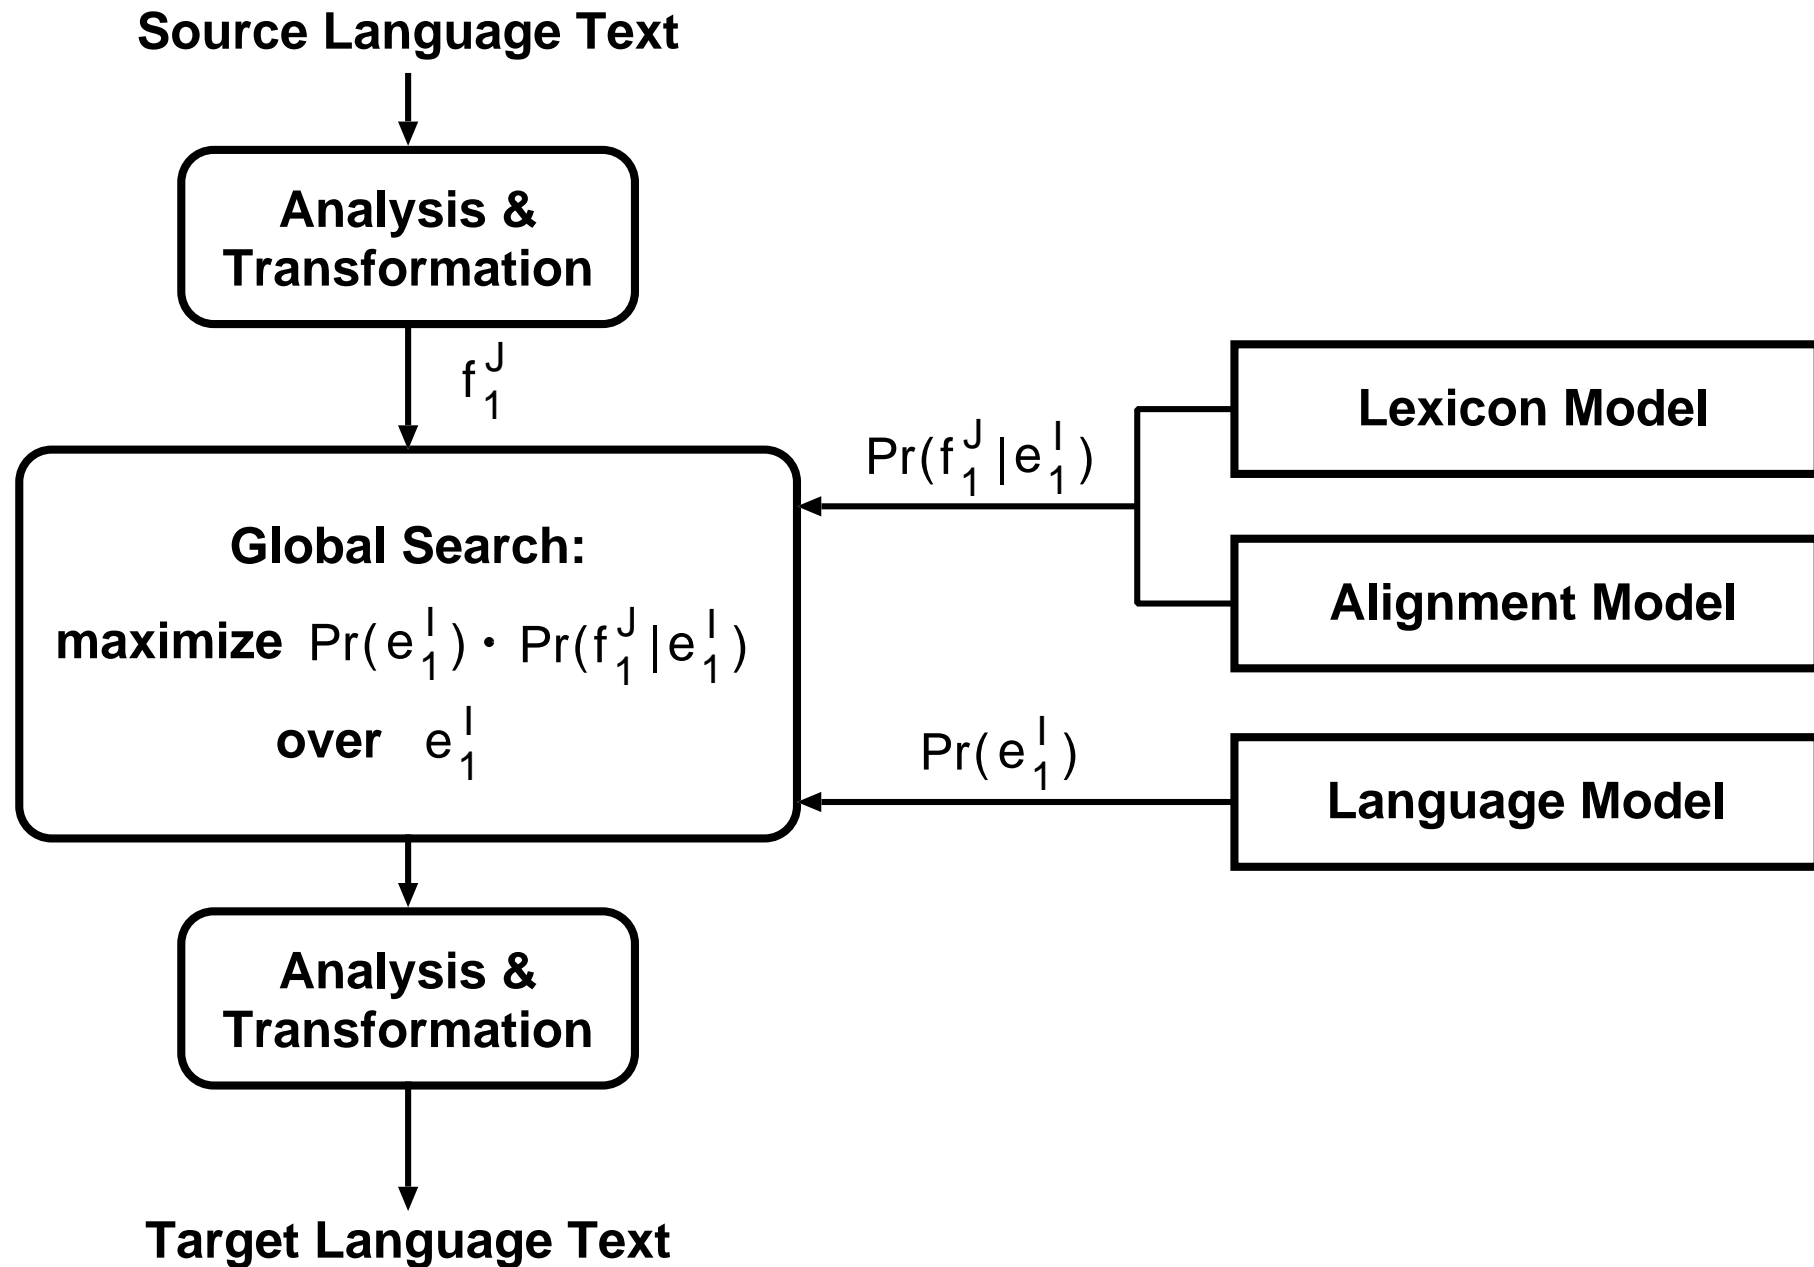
Source Language Text

Analysis & Transformation

$f_1^J$

Lexicon Model

$Pr(f_1^J | e_1^I)$

Global Search:

maximize $Pr(e_1^I) \cdot Pr(f_1^J | e_1^I)$

over $e_1^I$

Alignment Model

$Pr(e_1^I)$

Language Model

Analysis & Transformation

Target Language Text